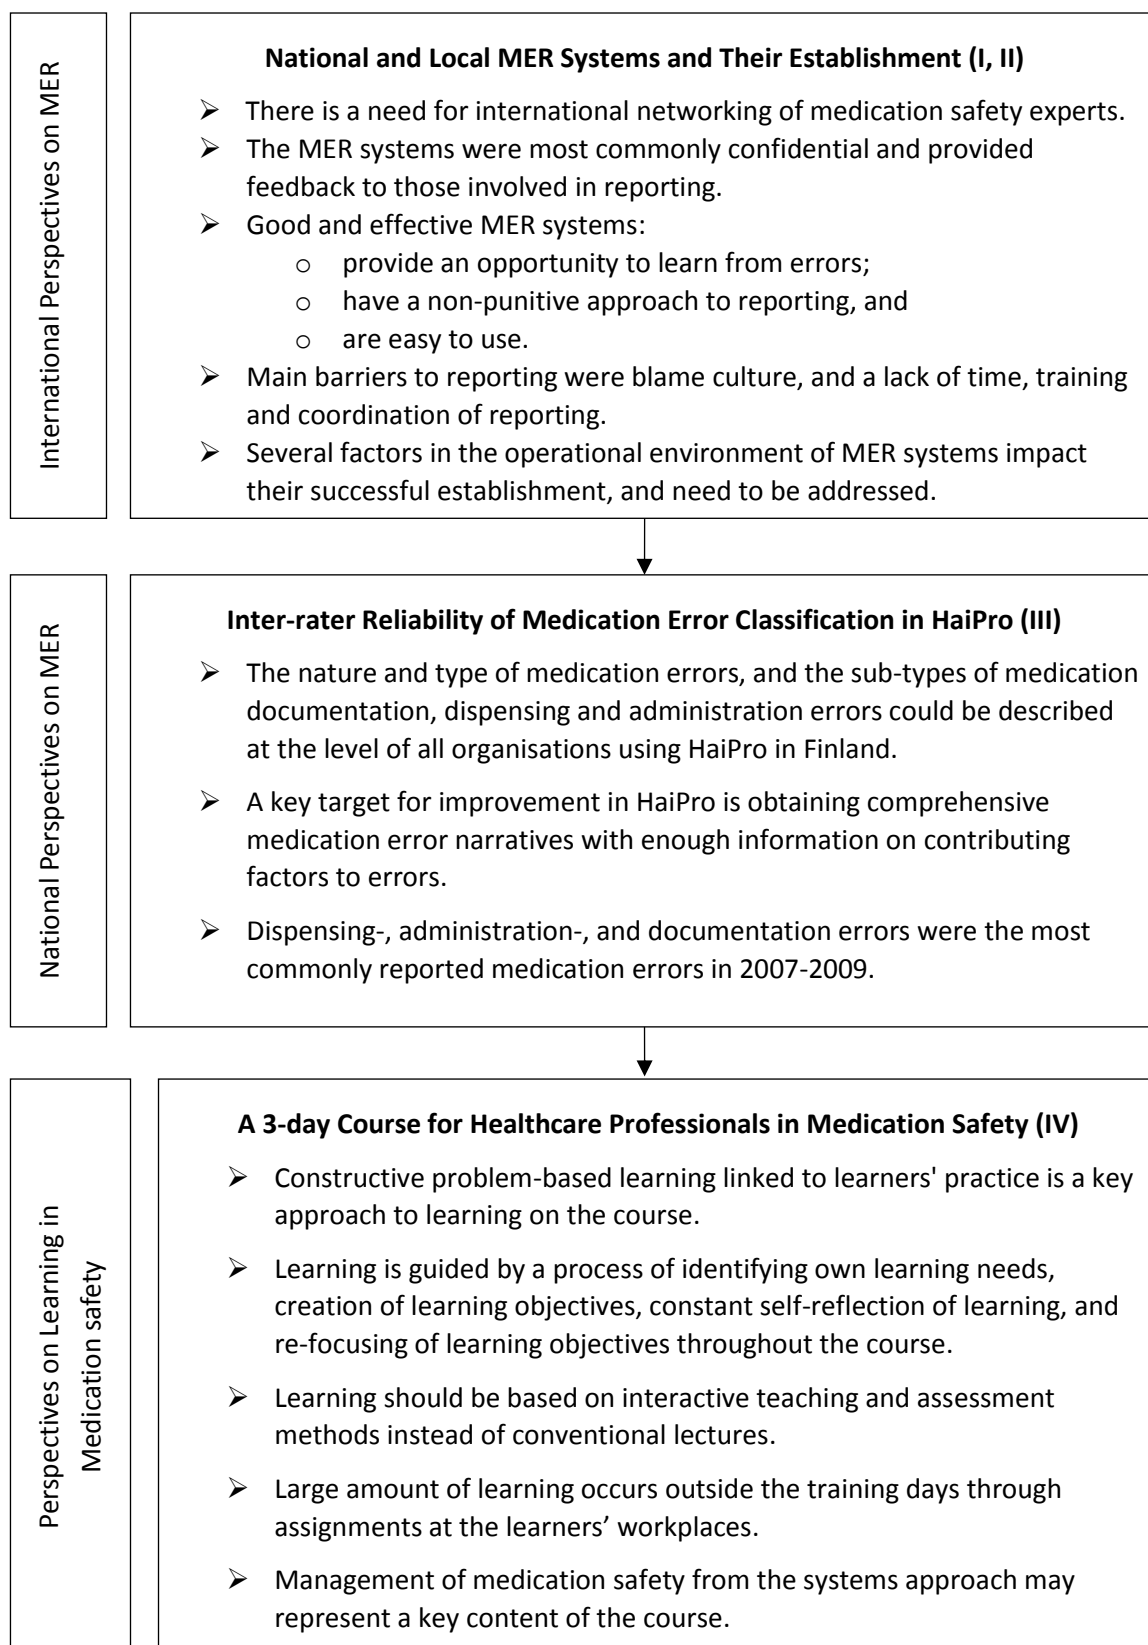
International Perspectives on MER

**National and Local MER Systems and Their Establishment (I, II)**

➢ There is a need for international networking of medication safety experts.
➢ The MER systems were most commonly confidential and provided feedback to those involved in reporting.
➢ Good and effective MER systems:
o provide an opportunity to learn from errors;
o have a non-punitive approach to reporting, and
o are easy to use.
➢ Main barriers to reporting were blame culture, and a lack of time, training and coordination of reporting.
➢ Several factors in the operational environment of MER systems impact their successful establishment, and need to be addressed.

National Perspectives on MER

**Inter-rater Reliability of Medication Error Classification in HaiPro (III)**

➢ The nature and type of medication errors, and the sub-types of medication documentation, dispensing and administration errors could be described at the level of all organisations using HaiPro in Finland.

➢ A key target for improvement in HaiPro is obtaining comprehensive medication error narratives with enough information on contributing factors to errors.

➢ Dispensing-, administration-, and documentation errors were the most commonly reported medication errors in 2007-2009.

Perspectives on Learning in Medication safety

**A 3-day Course for Healthcare Professionals in Medication Safety (IV)**

➢ Constructive problem-based learning linked to learners' practice is a key approach to learning on the course.

➢ Learning is guided by a process of identifying own learning needs, creation of learning objectives, constant self-reflection of learning, and re-focusing of learning objectives throughout the course.

➢ Learning should be based on interactive teaching and assessment methods instead of conventional lectures.

➢ Large amount of learning occurs outside the training days through assignments at the learners' workplaces.

➢ Management of medication safety from the systems approach may represent a key content of the course.